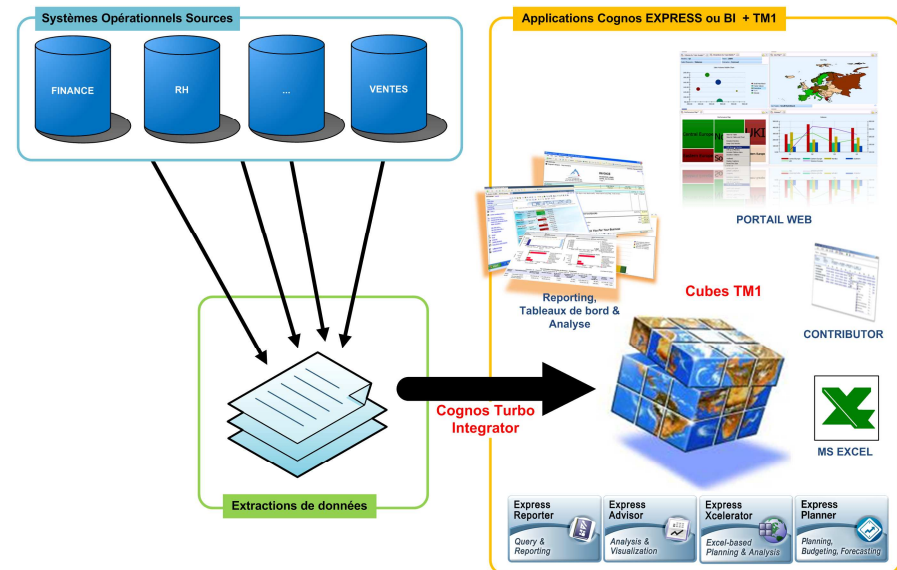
Systèmes Opérationnels Sources

FINANCE

RH

...

VENTES

Applications Cognos EXPRESS ou BI + TM1

PORTAIL WEB

Reporting, Tableaux de bord & Analyse

Cubes TM1

CONTRIBUTOR

Cognos Turbo Integrator

MS EXCEL

Extractions de données

Express Reporter
Query & Reporting

Express Advisor
Analysis & Visualization

Express Xcelerator
Excel-based Planning & Analysis

Express Planner
Planning, Budgeting, Forecasting